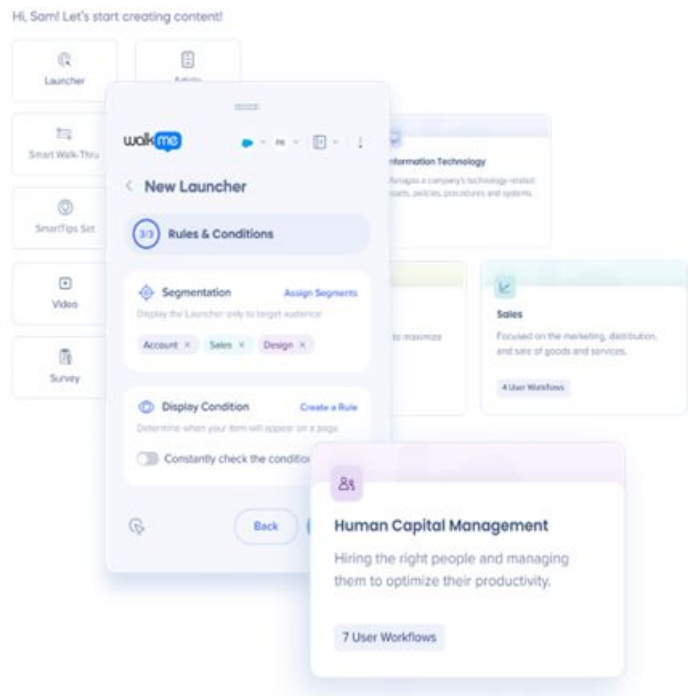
Hi, Sam! Let's start creating content!

Launcher

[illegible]

Smart Walk-Thru

SmartTips Set

Video

Survey

walkme

New Launcher

3/3 Rules & Conditions

Segmentation

Assign Segments

Display the Launcher only to target audience

Account ×

Sales ×

Design ×

Display Condition

Create a Rule

Determine when your item will appear on a page

Constantly check the conditio

Back

nformation Technology

Manages a company's technology-related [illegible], policies, procedures and systems.

to maximize

Sales

Focused on the marketing, distribution, and sale of goods and services.

4 User Workflows

Human Capital Management

Hiring the right people and managing them to optimize their productivity.

7 User Workflows